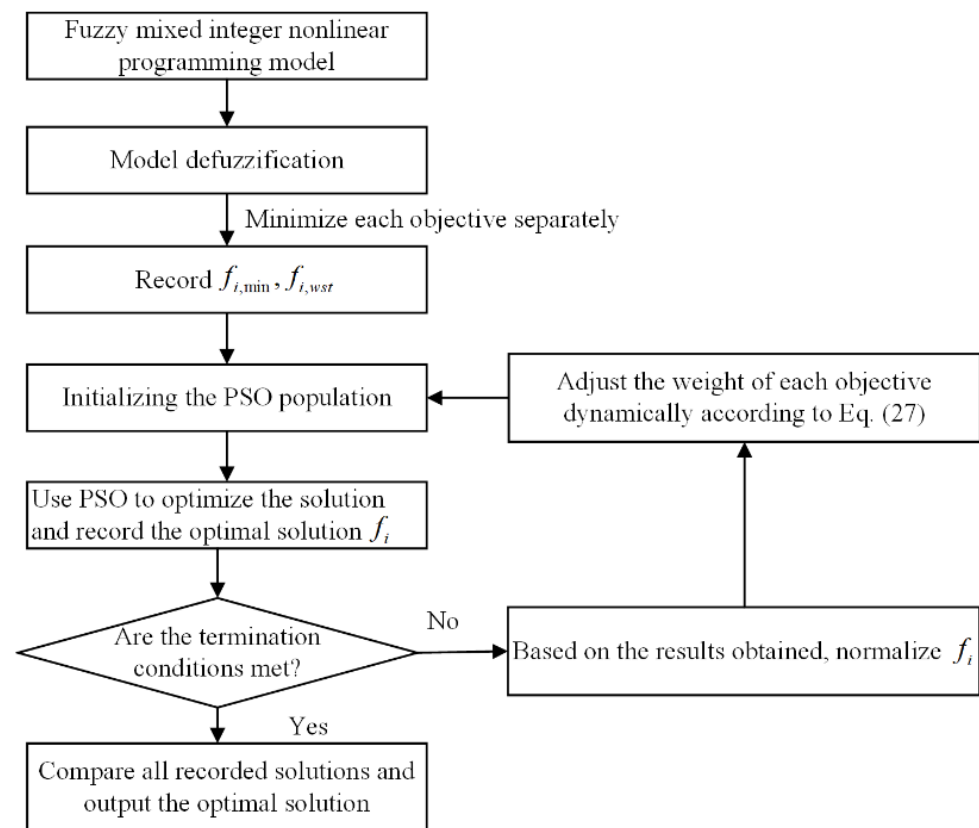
Fuzzy mixed integer nonlinear programming model

Model defuzzification

Minimize each objective separately

Record $f_{i,\min}, f_{i,wst}$

Initializing the PSO population

Adjust the weight of each objective dynamically according to Eq. (27)

Use PSO to optimize the solution and record the optimal solution $f_i$

Are the termination conditions met?

No

Based on the results obtained, normalize $f_i$

Yes

Compare all recorded solutions and output the optimal solution